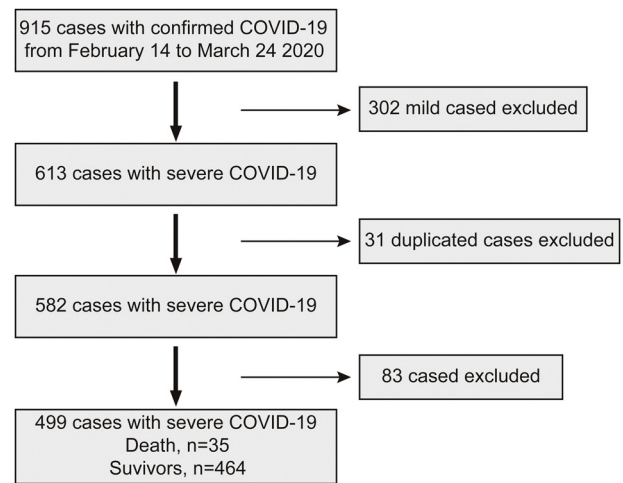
915 cases with confirmed COVID-19 from February 14 to March 24 2020

302 mild cased excluded

613 cases with severe COVID-19

31 duplicated cases excluded

582 cases with severe COVID-19

83 cased excluded

499 cases with severe COVID-19
Death, n=35
Suvivors, n=464